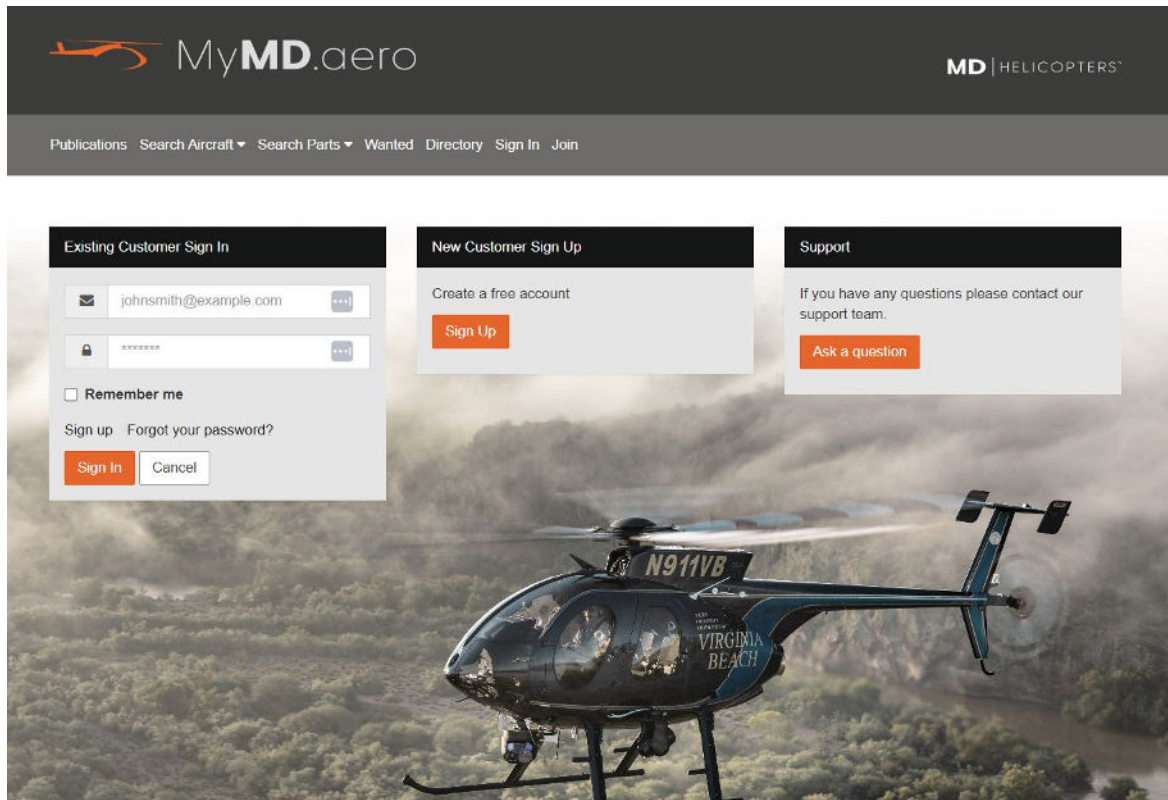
MyMD.aero

MD | HELICOPTERS

Publications Search Aircraft Search Parts Wanted Directory Sign In Join

Existing Customer Sign In

johnsmith@example.com

*******

Remember me

Sign up Forgot your password?

Sign In Cancel

New Customer Sign Up

Create a free account

Sign Up

Support

If you have any questions please contact our support team.

Ask a question

N911VB

VIRGINIA BEACH